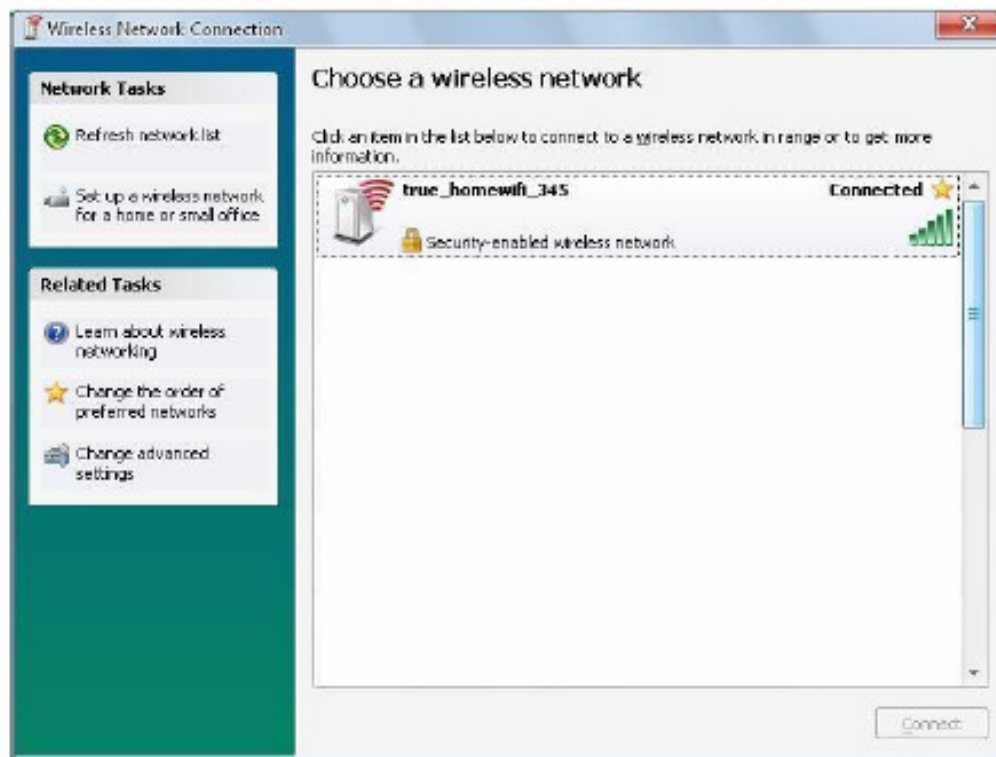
Wireless Network Connection

Network Tasks

Refresh network list

Set up a wireless network for a home or small office

Related Tasks

Learn about wireless networking

Change the order of preferred networks

Change advanced settings

Choose a wireless network

Click an item in the list below to connect to a wireless network in range or to get more information.

true_homewifi_345

Connected

Security-enabled wireless network

Connect